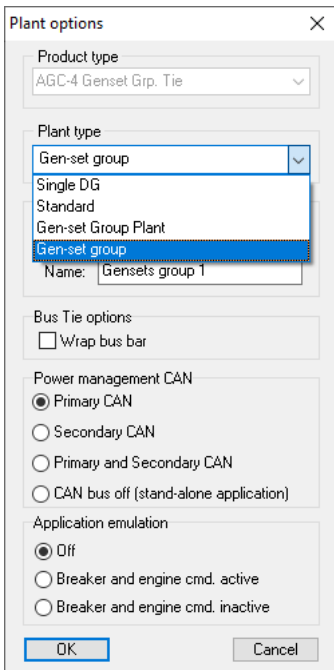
Plant options

Product type
AGC-4 Genset Grp. Tie

Plant type
Gen-set group
Single DG
Standard
Gen-set Group Plant
Gen-set group

Name: Gensets group 1

Bus Tie options
Wrap bus bar

Power management CAN
Primary CAN
Secondary CAN
Primary and Secondary CAN
CAN bus off (stand-alone application)

Application emulation
Off
Breaker and engine cmd. active
Breaker and engine cmd. inactive

OK
Cancel